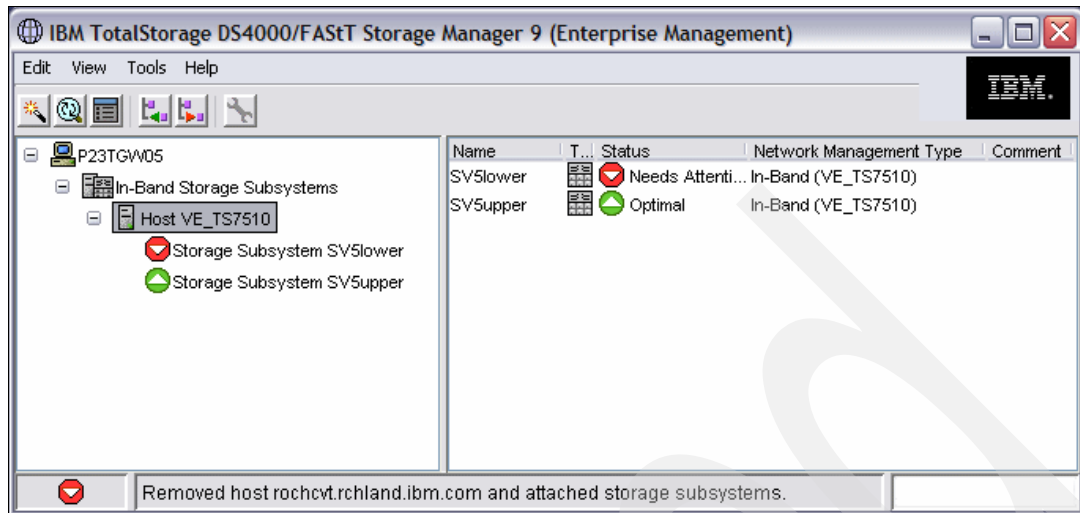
IBM TotalStorage DS4000/FAStT Storage Manager 9 (Enterprise Management)

Edit View Tools Help

IBM.

P23TGW05
In-Band Storage Subsystems
Host VE_TS7510
Storage Subsystem SV5lower
Storage Subsystem SV5upper

| Name | T... | Status | Network Management Type | Comment |
|---|---|---|---|---|
| SV5lower | | Needs Attenti... | In-Band (VE_TS7510) | |
| SV5upper | | Optimal | In-Band (VE_TS7510) | |

Removed host rochcvt.rchland.ibm.com and attached storage subsystems.